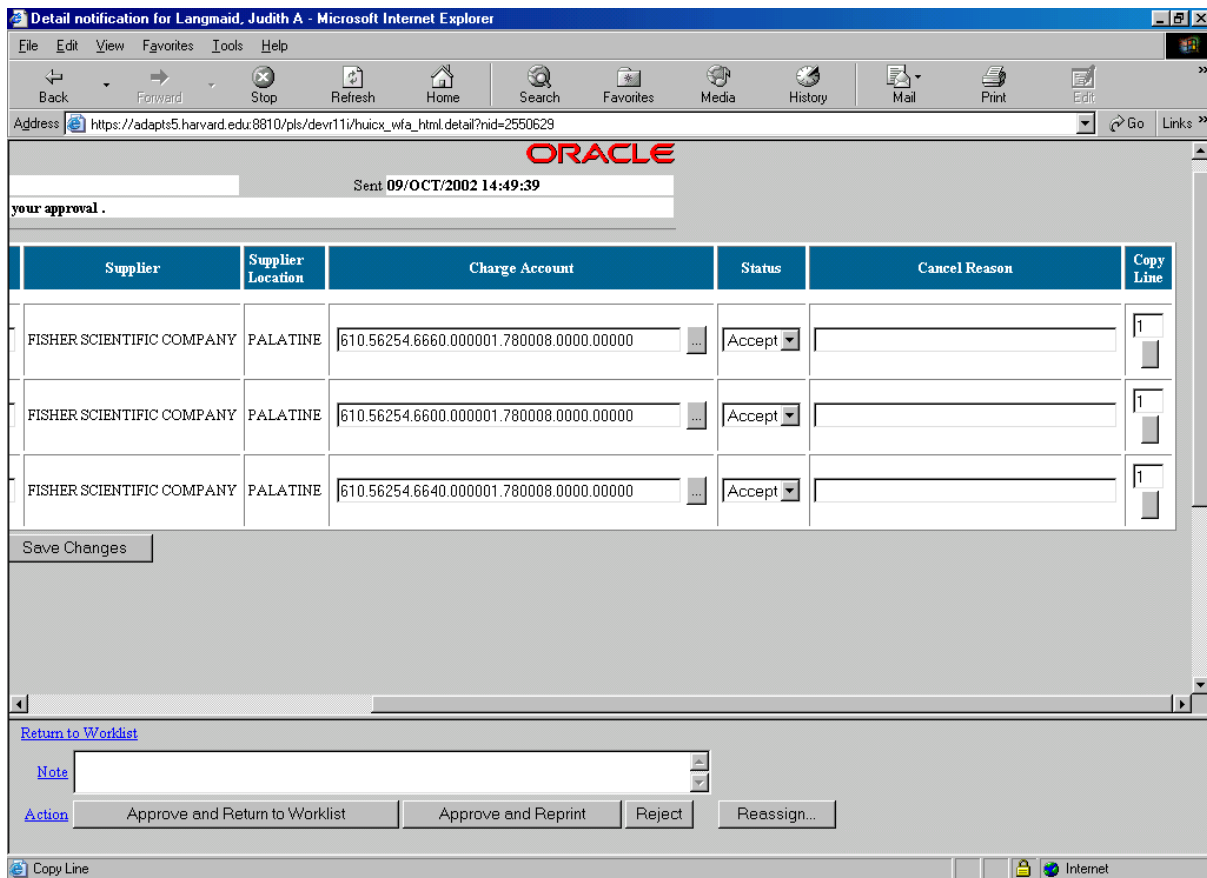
Detail notification for Langmaid, Judith A - Microsoft Internet Explorer

File Edit View Favorites Tools Help

Back Forward Stop Refresh Home Search Favorites Media History Mail Print Edit

Address https://adapts5.harvard.edu:8810/pls/devr11i/huicx_wfa_html.detail?nid=2550629 Go Links »

ORACLE

Sent 09/OCT/2002 14:49:39

your approval .

| Supplier | Supplier Location | Charge Account | Status | Cancel Reason | Copy Line |
|---|---|---|---|---|---|
| FISHER SCIENTIFIC COMPANY | PALATINE | 610.56254.6660.000001.780008.0000.00000 | Accept | | 1 |
| FISHER SCIENTIFIC COMPANY | PALATINE | 610.56254.6600.000001.780008.0000.00000 | Accept | | 1 |
| FISHER SCIENTIFIC COMPANY | PALATINE | 610.56254.6640.000001.780008.0000.00000 | Accept | | 1 |

Save Changes

Return to Worklist

Note

Action Approve and Return to Worklist Approve and Reprint Reject Reassign...

Copy Line Internet